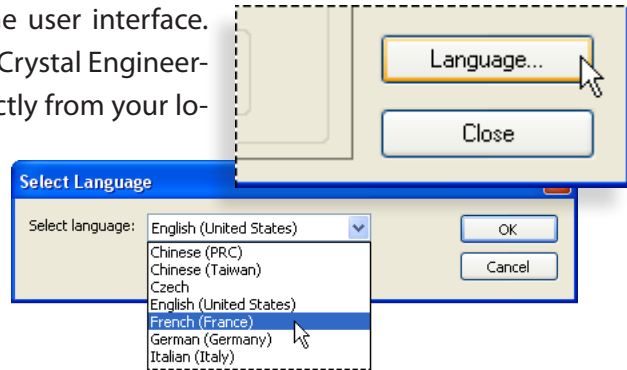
e user interface. Crystal Engineerctly from your lo-

Language...

Close

Select Language

Select language: English (United States)

Chinese (PRC)
Chinese (Taiwan)
Czech
English (United States)
French (France)
German (Germany)
Italian (Italy)

OK

Cancel